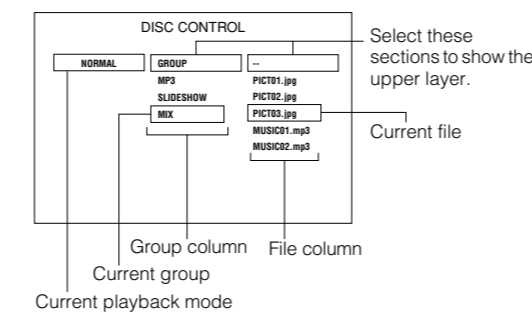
DISC CONTROL

NORMAL

GROUP

MP3

SLIDESHOW

MIX

--

PICT01.jpg

PICT02.jpg

PICT03.jpg

MUSIC01.mp3

MUSIC02.mp3

Select these sections to show the upper layer.

Current file

Group column

File column

Current group

Current playback mode